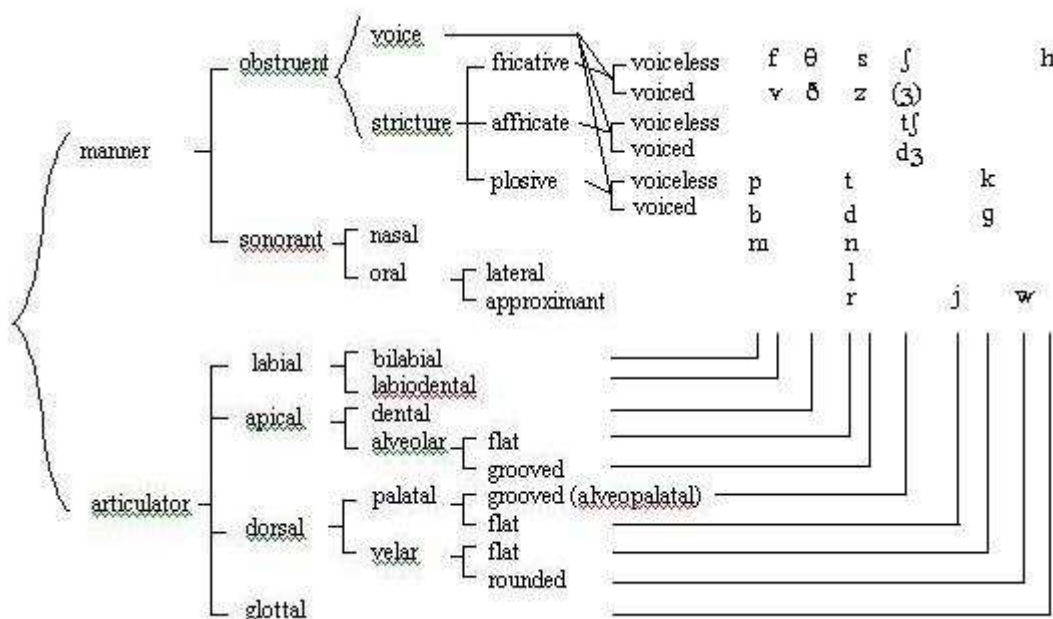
manner
obstruent
voice
stricture
fricative
voiceless
voiced
affricate
voiceless
voiced
plosive
voiceless
voiced
sonorant
nasal
oral
lateral
approximant

f θ s ʃ h
v ð z (ʒ)
tʃ
dʒ
p t k
b d g
m n
l
r j w

articulator
labial
bilabial
labiodental
apical
dental
alveolar
flat
grooved
dorsal
palatal
grooved (alveopalatal)
flat
velar
flat
rounded
glottal